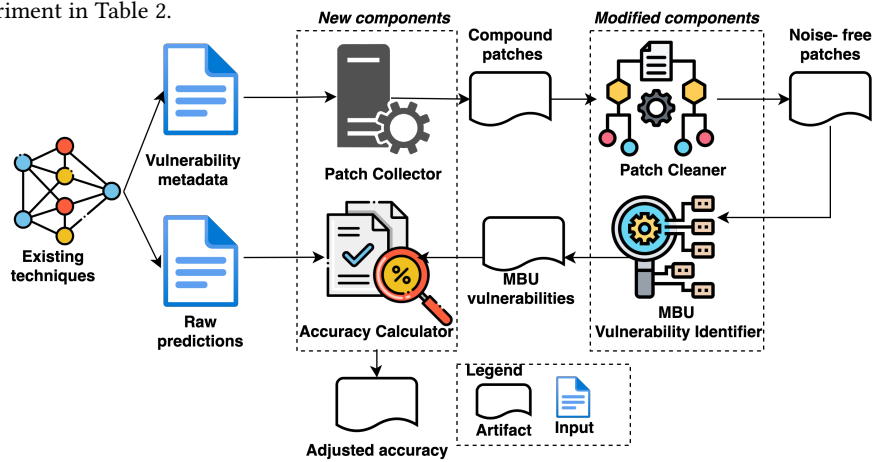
riment in Table 2.

New components

Modified components

Compound patches

Noise- free patches

Vulnerability metadata

Patch Collector

Patch Cleaner

Existing techniques

MBU vulnerabilities

Raw predictions

Accuracy Calculator

MBU Vulnerability Identifier

Legend

Artifact

Input

Adjusted accuracy